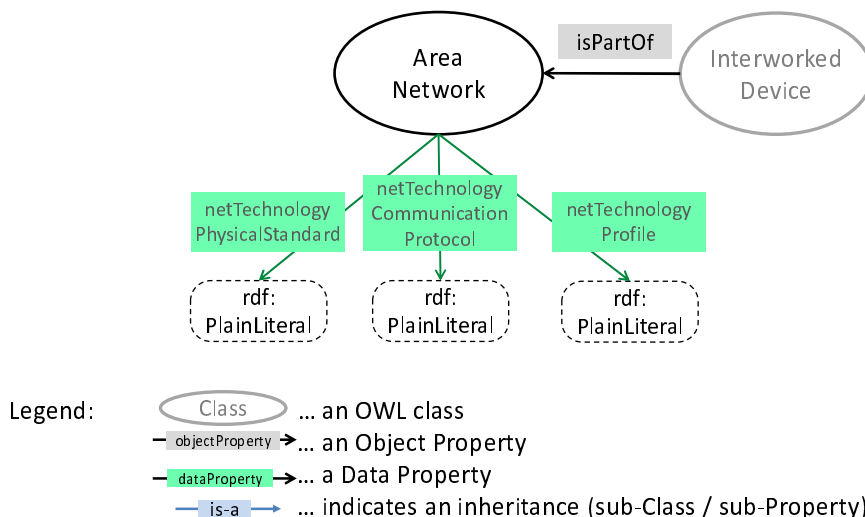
Area Network

isPartOf

Interworked Device

netTechnology PhysicalStandard

netTechnology Communication Protocol

netTechnology Profile

rdf: PlainLiteral

rdf: PlainLiteral

rdf: PlainLiteral

Legend:

Class ... an OWL class

objectProperty ... an Object Property

dataProperty ... a Data Property

is-a ... indicates an inheritance (sub-Class / sub-Property)